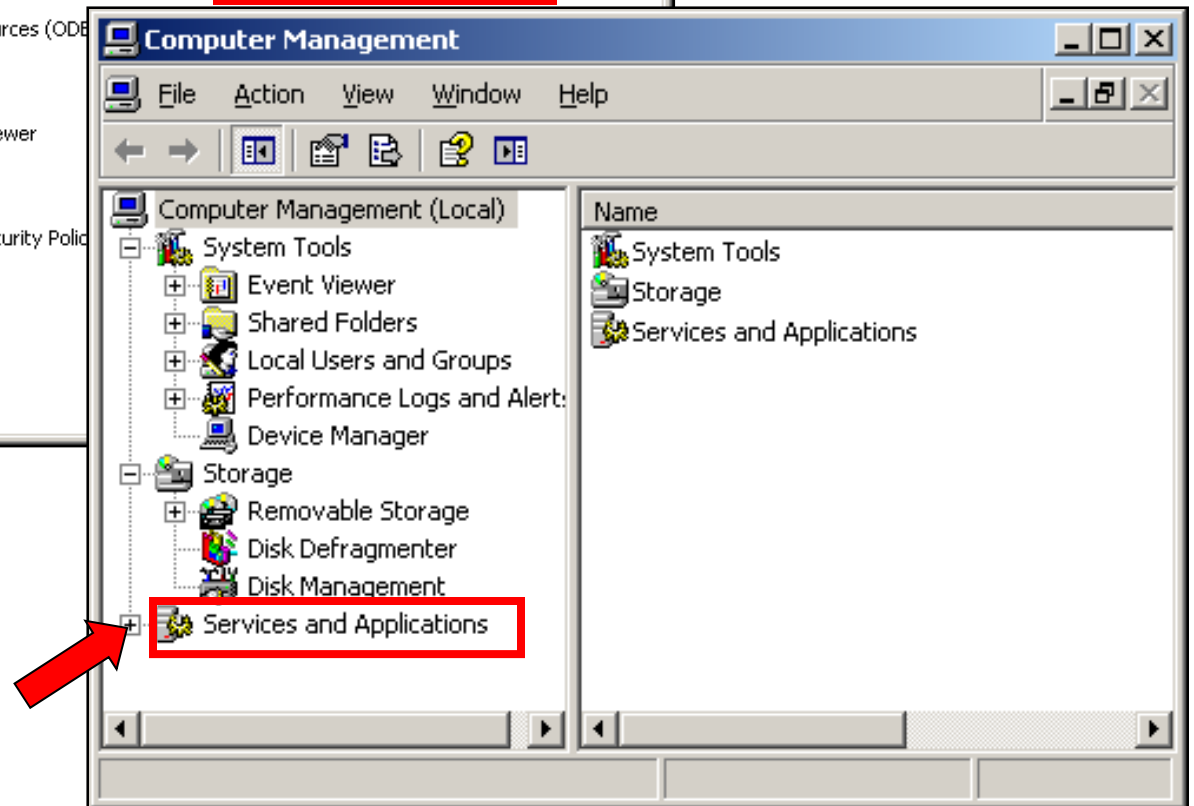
rces (ODE

ewer

urity Polic

Computer Management

File Action View Window Help

Computer Management (Local)
System Tools
Event Viewer
Shared Folders
Local Users and Groups
Performance Logs and Alert:
Device Manager
Storage
Removable Storage
Disk Defragmenter
Disk Management
Services and Applications

Name
System Tools
Storage
Services and Applications